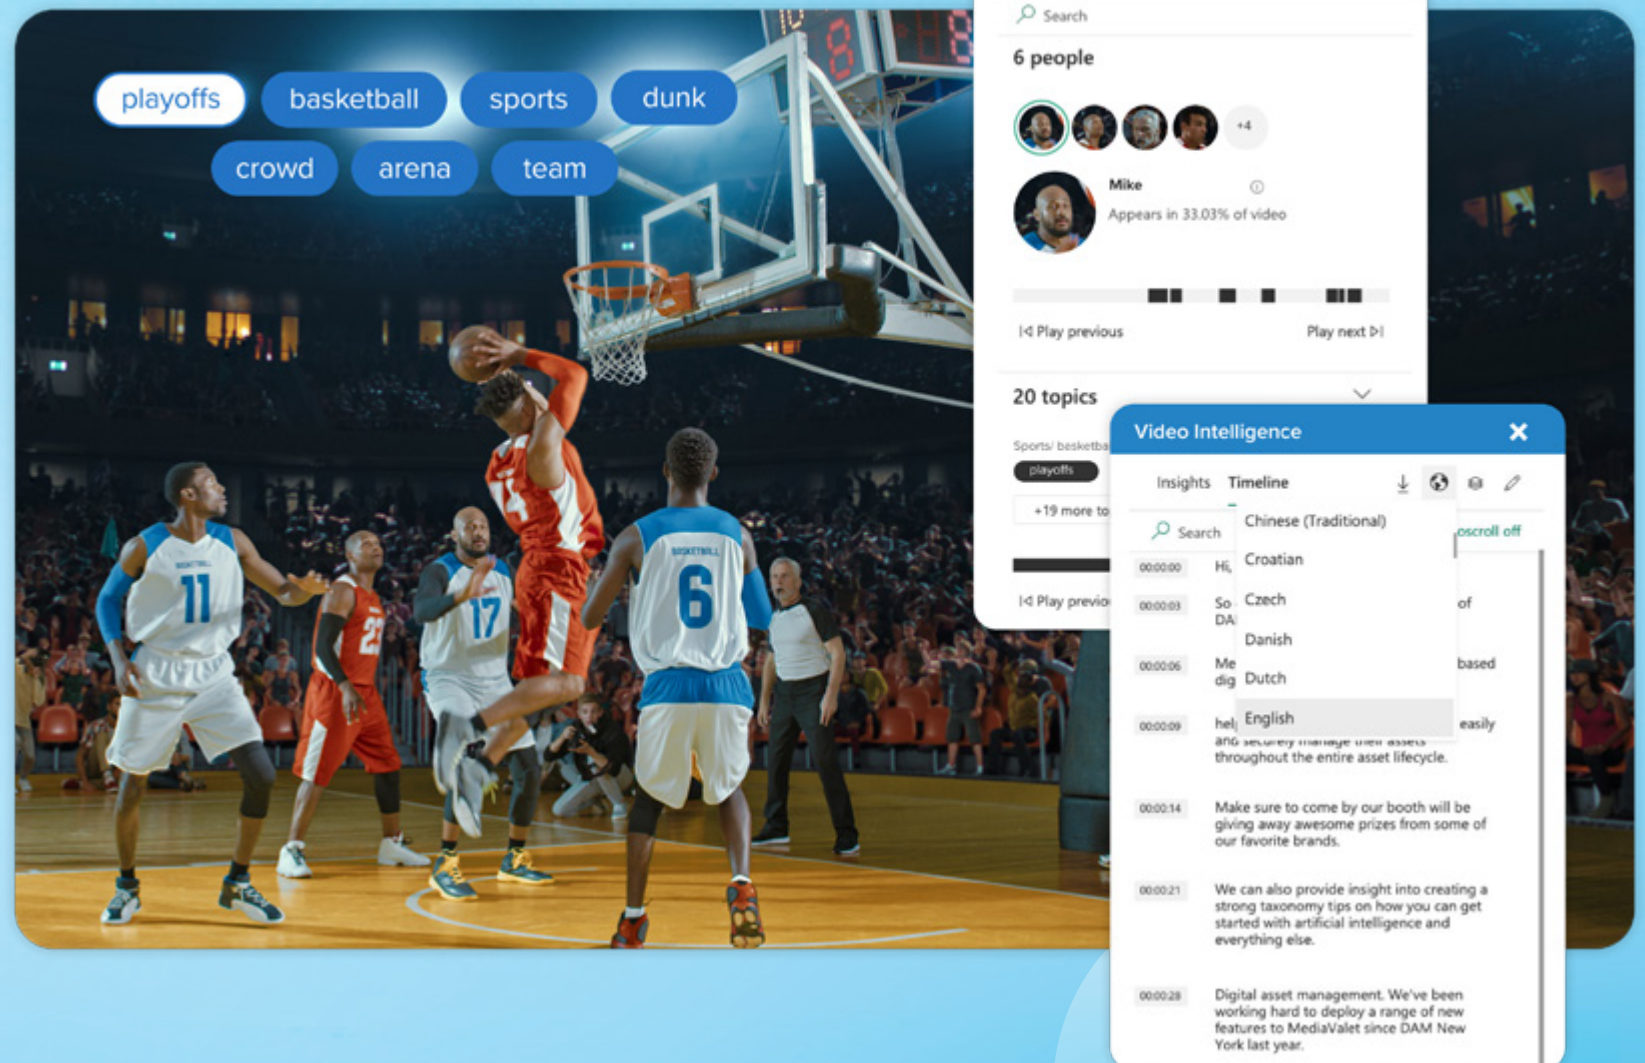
playoffs basketball sports dunk
crowd arena team

Search

6 people

+4

Mike
Appears in 33.03% of video

Play previous
Play next

20 topics

Sports/ basketba
playoffs
+19 more to

Play previo

Video Intelligence

Insights Timeline

Search
oscroll off

Chinese (Traditional)
Croatian
Czech
Danish
Dutch
English

00:00:00 Hi,
00:00:03 So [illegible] of DA
00:00:06 Me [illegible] based dig
00:00:09 hel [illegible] easily and securely manage their assets throughout the entire asset lifecycle.

00:00:14 Make sure to come by our booth will be giving away awesome prizes from some of our favorite brands.

00:00:21 We can also provide insight into creating a strong taxonomy tips on how you can get started with artificial intelligence and everything else.

00:00:28 Digital asset management. We've been working hard to deploy a range of new features to MediaValet since DAM New York last year.